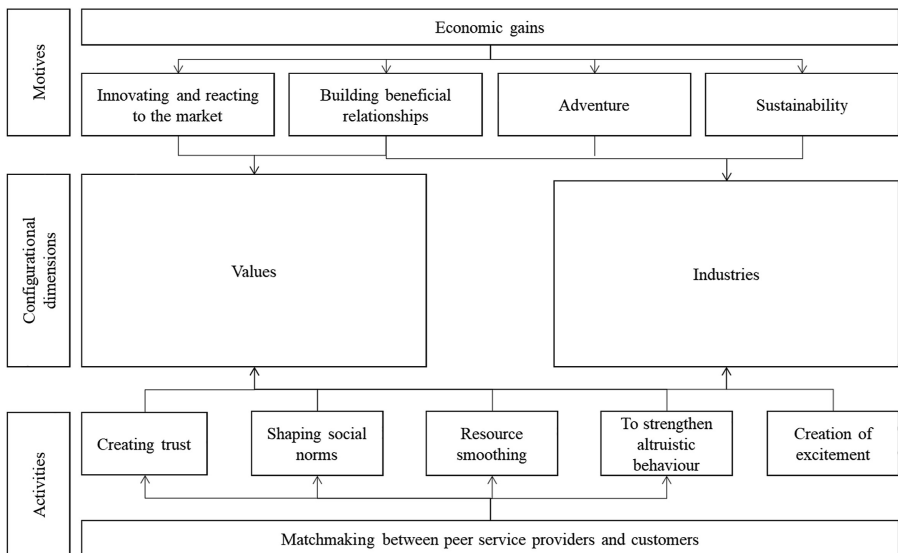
Motives

Economic gains

Innovating and reacting to the market

Building beneficial relationships

Adventure

Sustainability

Configurational dimensions

Values

Industries

Activities

Creating trust

Shaping social norms

Resource smoothing

To strengthen altruistic behaviour

Creation of excitement

Matchmaking between peer service providers and customers